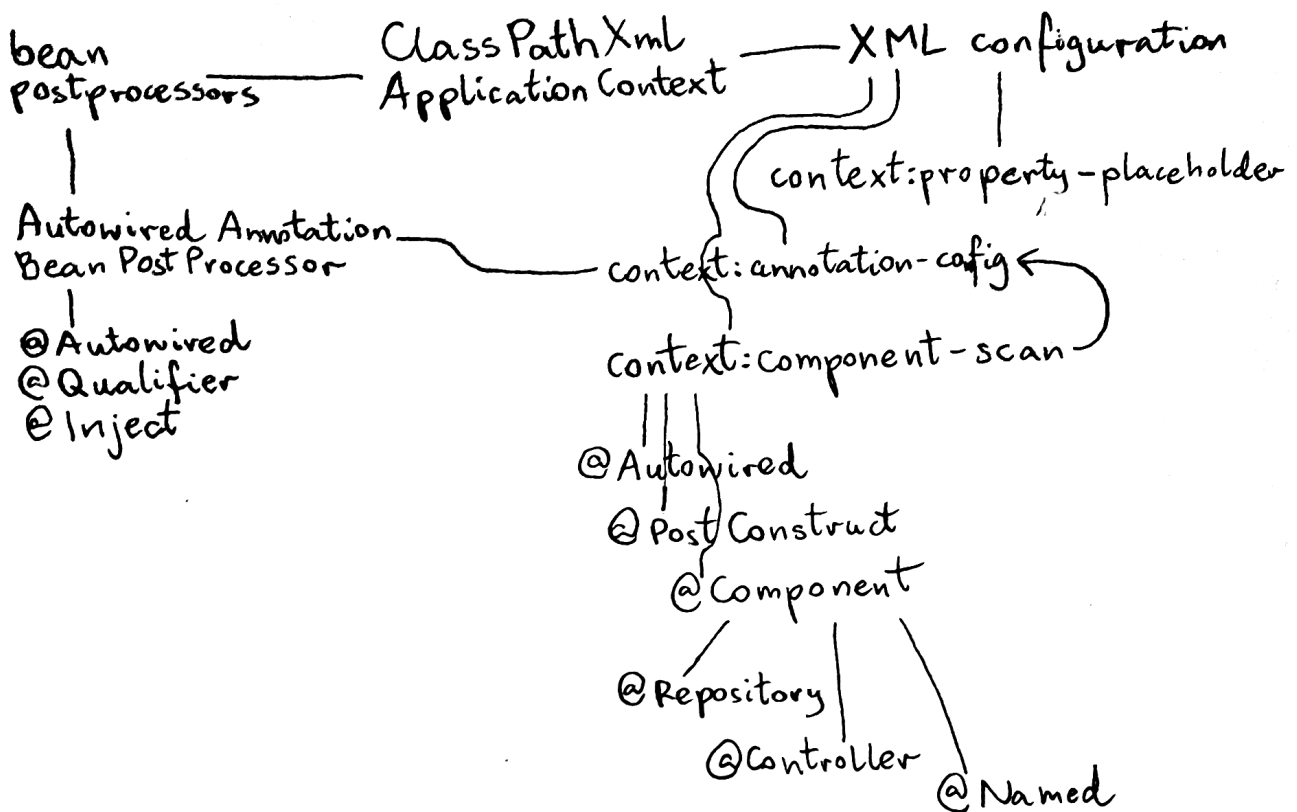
bean postprocessors

ClassPathXml ApplicationContext

XML configuration

context:property-placeholder

Autowired Annotation Bean Post Processor

context:annotation-cofig

@Autowired
@Qualifier
@Inject

context:component-scan

@Autowired
@PostConstruct
@Component

@Repository
@Controller
@Named